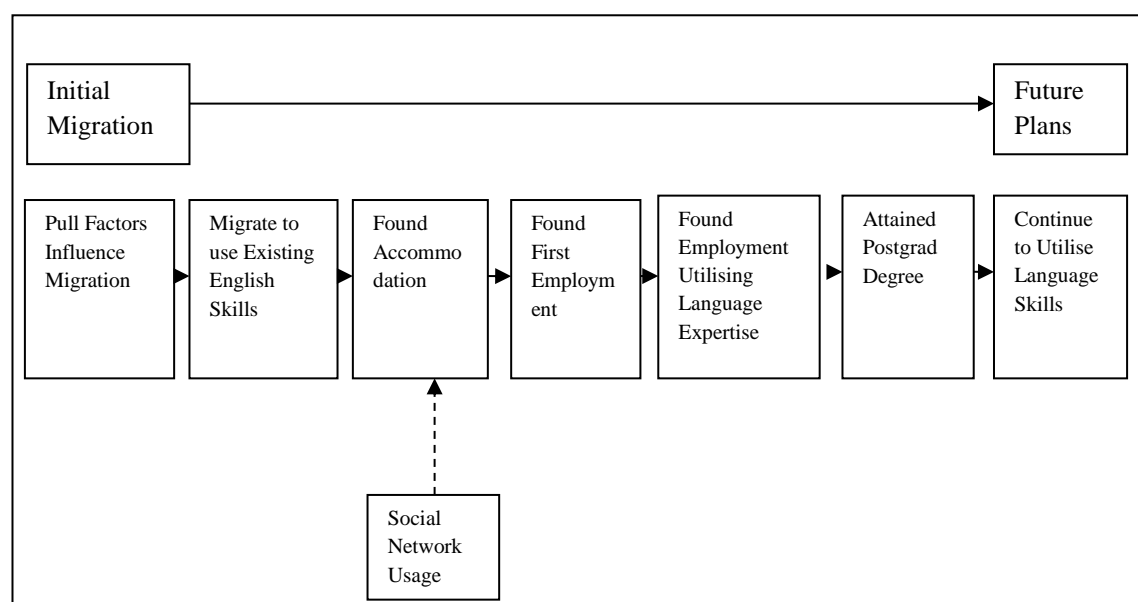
Initial Migration

Future Plans

Pull Factors Influence Migration

Migrate to use Existing English Skills

Found Accommo dation

Found First Employm ent

Found Employment Utilising Language Expertise

Attained Postgrad Degree

Continue to Utilise Language Skills

Social Network Usage